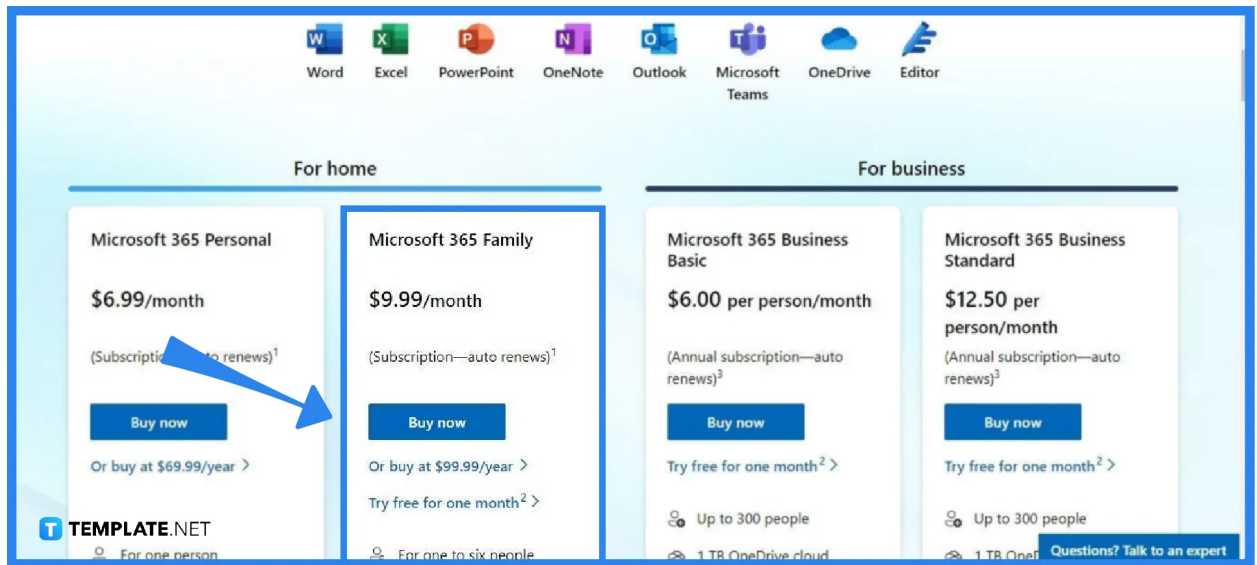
Word Excel PowerPoint OneNote Outlook Microsoft Teams OneDrive Editor

For home

For business

Microsoft 365 Personal

$6.99/month

(Subscriptio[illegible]to renews)$^1$

Buy now

Or buy at $69.99/year >

For one person

Microsoft 365 Family

$9.99/month

(Subscription—auto renews)$^1$

Buy now

Or buy at $99.99/year >

Try free for one month$^2$ >

For one to six people

Microsoft 365 Business Basic

$6.00 per person/month

(Annual subscription—auto renews)$^3$

Buy now

Try free for one month$^2$ >

Up to 300 people

1 TB OneDrive cloud

Microsoft 365 Business Standard

$12.50 per person/month

(Annual subscription—auto renews)$^3$

Buy now

Try free for one month$^2$ >

Up to 300 people

1 TB OneD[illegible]

Questions? Talk to an expert

TEMPLATE.NET